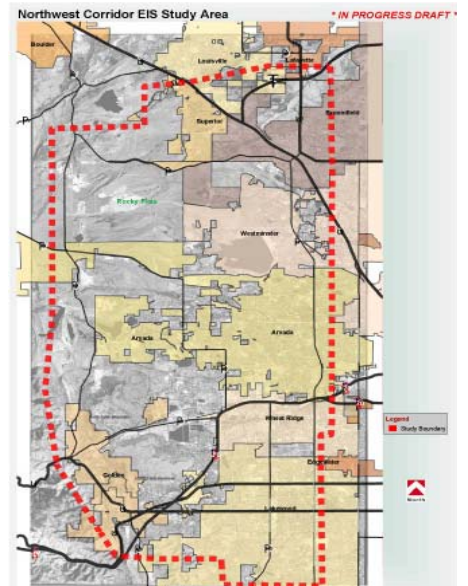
Northwest Corridor EIS Study Area

* IN PROGRESS DRAFT *

Boulder

Louisville

Lafayette

Superior

Broomfield

Rocky Flats

Westminster

Arvada

Arvada

Wheat Ridge

Edgewater

Golden

Lakewood

Legend

Study Boundary

North